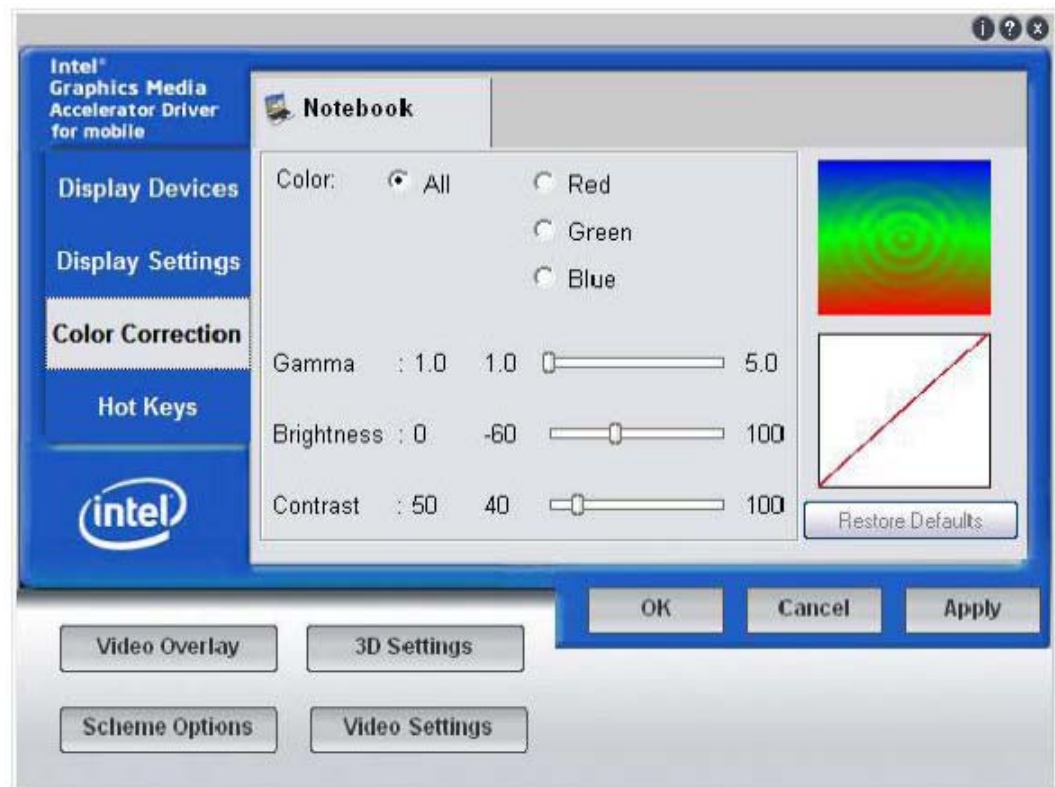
Intel®
Graphics Media
Accelerator Driver
for mobile

Display Devices

Display Settings

Color Correction

Hot Keys

intel

Notebook

Color: All Red Green Blue

| Gamma | : 1.0 | 1.0 | 5.0 |
|---|---|---|---|
| Brightness | : 0 | -60 | 100 |
| Contrast | : 50 | 40 | 100 |

Restore Defaults

OK Cancel Apply

Video Overlay 3D Settings

Scheme Options Video Settings